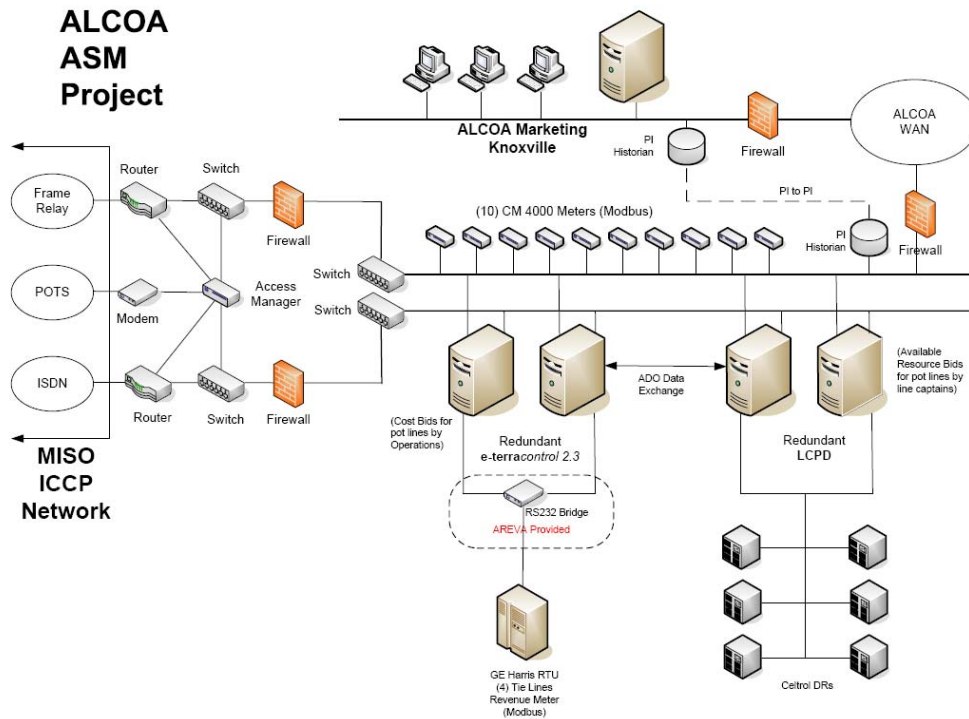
ALCOA ASM Project

ALCOA Marketing Knoxville

PI Historian

Firewall

ALCOA WAN

PI to PI

Frame Relay

Router

Switch

Firewall

(10) CM 4000 Meters (Modbus)

PI Historian

Firewall

POTS

Modem

Access Manager

Switch

Switch

ISDN

Router

Switch

Firewall

ADO Data Exchange

(Available Resource Bids for pot lines by line captains)

(Cost Bids for pot lines by Operations)

Redundant e-terracontrol 2.3

Redundant LCPD

MISO ICCP Network

RS232 Bridge

AREVA Provided

GE Harris RTU (4) Tie Lines Revenue Meter (Modbus)

Celtrol DRs